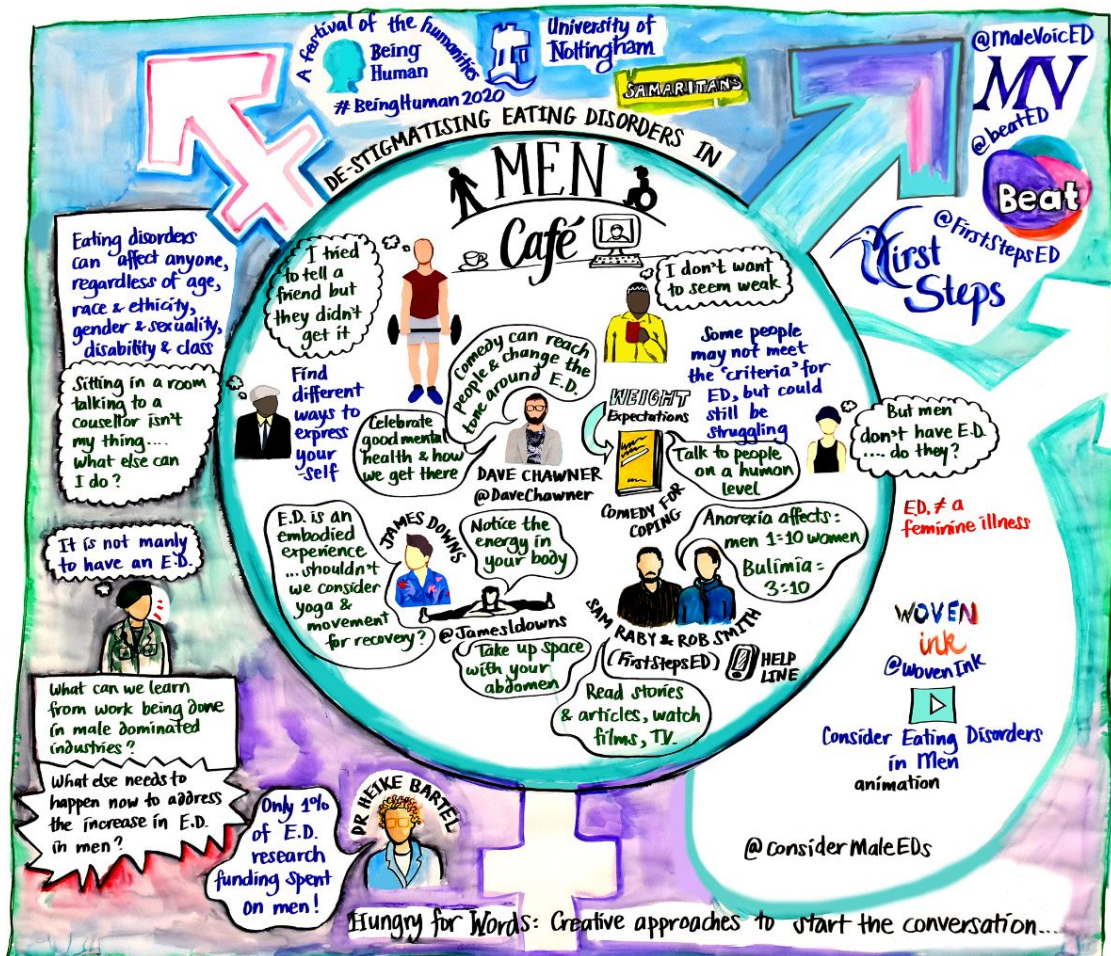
A festival of the humanities
Being Human
#BeingHuman2020
University of Nottingham
SAMARITANS
@MaleVoicED
MV
@beatED
Beat
@FirstStepsED
First Steps

DE-STIGMATISING EATING DISORDERS IN MEN
Café

Eating disorders can affect anyone, regardless of age, race & ethicity, gender & sexuality, disability & class

Sitting in a room talking to a cousellor isn't my thing.... what else can I do?

I tried to tell a friend but they didn't get it

I don't want to seem weak

Find different ways to express your-self

Comedy can reach people & change the tone around E.D.

Celebrate good mental health & how we get there

DAVE CHAWNER
@DaveChawner

WEIGHT Expectations

COMEDY FOR COPING

Talk to people on a human level

Some people may not meet the 'criteria' for ED, but could still be struggling

But men don't have E.D. .... do they?

ED. ≠ a feminine illness

It is not manly to have an E.D.

E.D. is an embodied experience ...shouldn't we consider yoga & movement for recovery?

JAMES DOWNS

Notice the energy in your body

@Jamesldowns

Take up space with your abdomen

Anorexia affects: men 1:10 women
Bulimia = 3:10

SAM RABY & ROB SMITH
(FirstStepsED)

HELP LINE

Read stories & articles, watch films, TV.

WOVEN ink
@WovenInk

Consider Eating Disorders in Men
animation

What can we learn from work being done in male dominated industries?

What else needs to happen now to address the increase in E.D. in men?

DR HEIKE BARTEL

Only 1% of E.D. research funding spent on men!

@considerMaleEDs

Hungry for Words: Creative approaches to start the conversation...